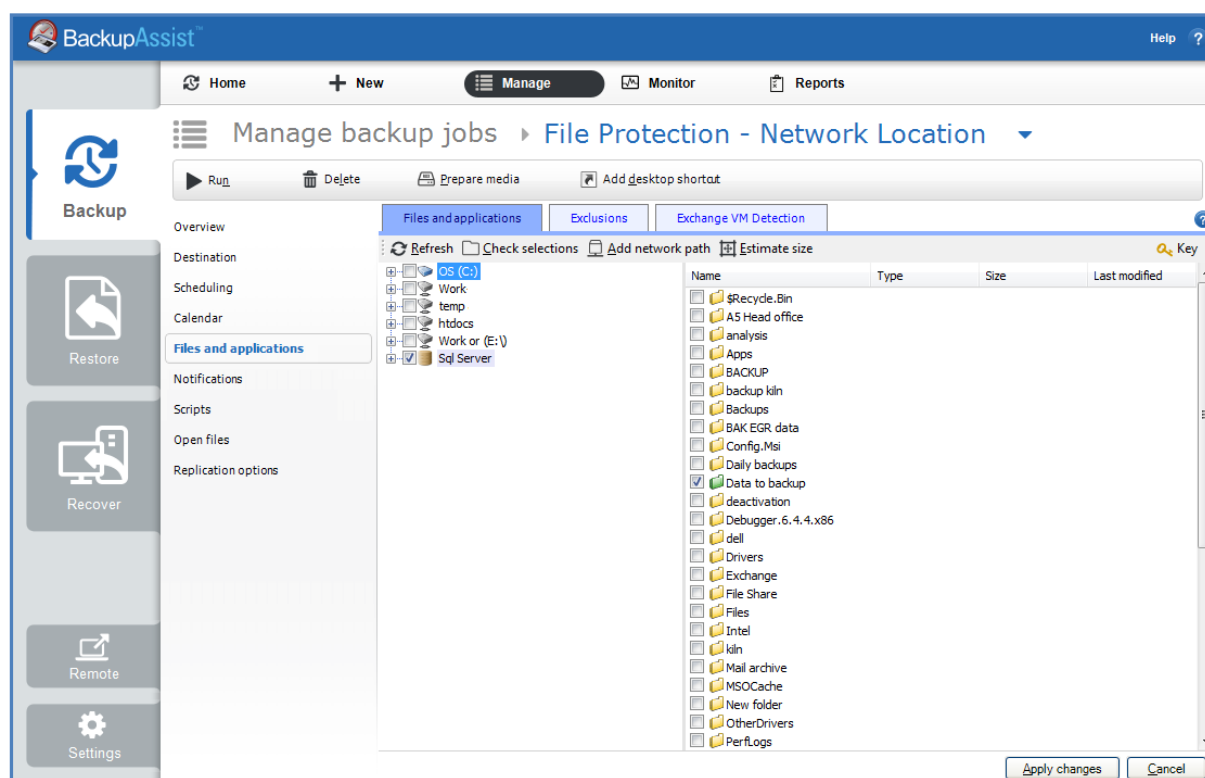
BackupAssist™

Help ?

Home
New
Manage
Monitor
Reports

Backup

Restore

Recover

Remote

Settings

Manage backup jobs ▸ File Protection - Network Location

Run
Delete
Prepare media
Add desktop shortcut

Overview
Destination
Scheduling
Calendar
Files and applications
Notifications
Scripts
Open files
Replication options

Files and applications
Exclusions
Exchange VM Detection

Refresh
Check selections
Add network path
Estimate size
Key

OS (C:)
Work
temp
htdocs
Work or (E:\)
Sql Server

| Name | Type | Size | Last modified |
|---|---|---|---|
| $Recycle.Bin | | | |
| A5 Head office | | | |
| analysis | | | |
| Apps | | | |
| BACKUP | | | |
| backup kiln | | | |
| Backups | | | |
| BAK EGR data | | | |
| Config.Msi | | | |
| Daily backups | | | |
| Data to backup | | | |
| deactivation | | | |
| Debugger.6.4.4.x86 | | | |
| dell | | | |
| Drivers | | | |
| Exchange | | | |
| File Share | | | |
| Files | | | |
| Intel | | | |
| kiln | | | |
| Mail archive | | | |
| MSOCache | | | |
| New folder | | | |
| OtherDrivers | | | |
| PerfLogs | | | |

Apply changes
Cancel